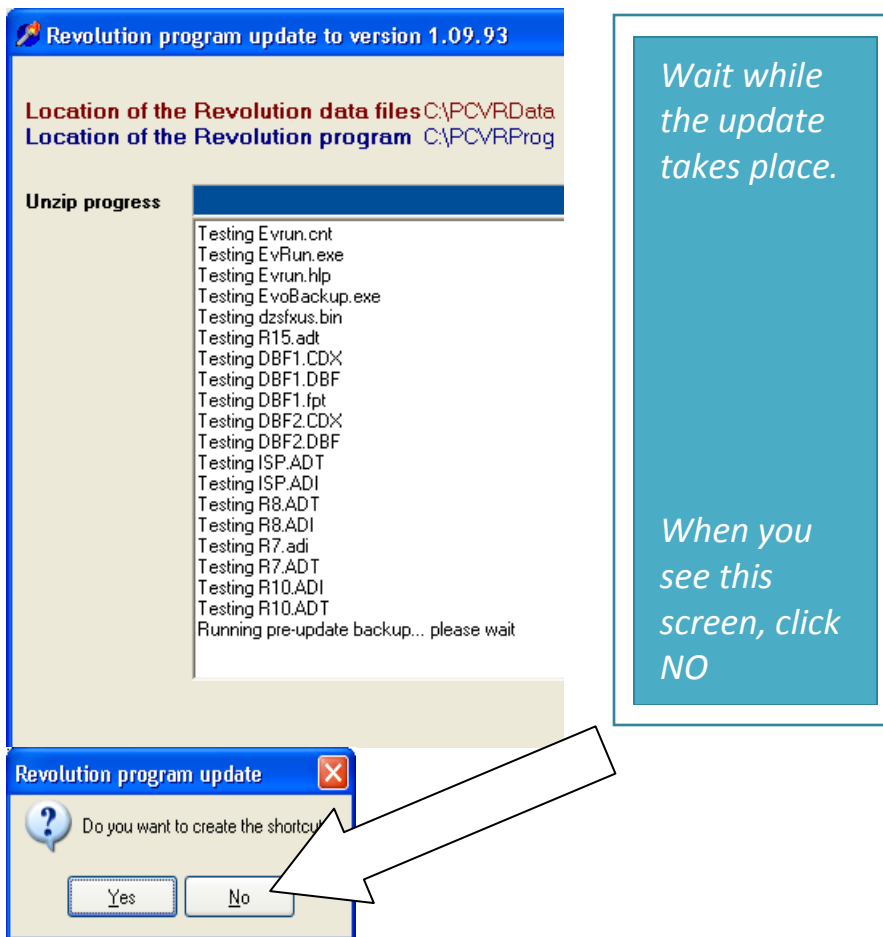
Revolution program update to version 1.09.93

Location of the Revolution data files C:\PCVRData
Location of the Revolution program C:\PCVRProg

Unzip progress

Testing Evrun.cnt
Testing EvRun.exe
Testing Evrun.hlp
Testing EvoBackup.exe
Testing dzsfxus.bin
Testing R15.adt
Testing DBF1.CDX
Testing DBF1.DBF
Testing DBF1.fpt
Testing DBF2.CDX
Testing DBF2.DBF
Testing ISP.ADT
Testing ISP.ADI
Testing R8.ADT
Testing R8.ADI
Testing R7.adi
Testing R7.ADT
Testing R10.ADI
Testing R10.ADT
Running pre-update backup... please wait

Revolution program update

Do you want to create the shortcu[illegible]

Yes No

Wait while the update takes place.

When you see this screen, click NO